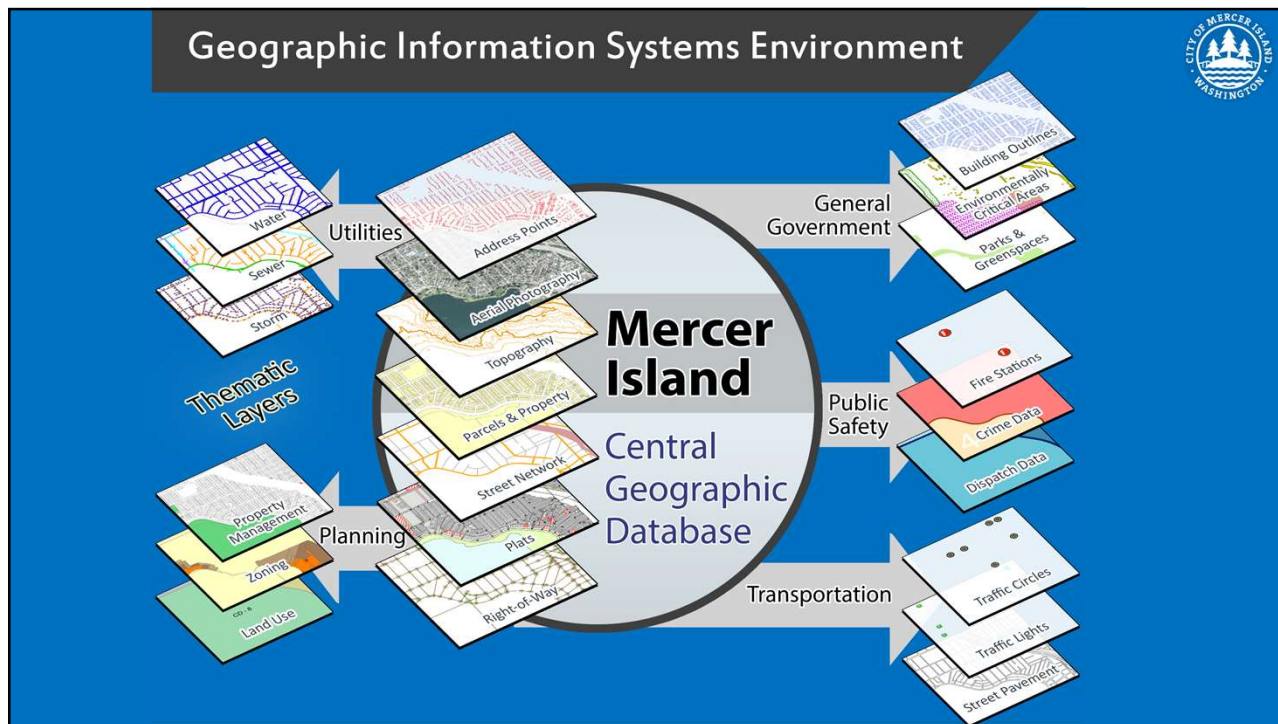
Geographic Information Systems Environment

CITY OF MERCER ISLAND WASHINGTON

Water
Sewer
Storm
Utilities

Address Points
Aerial Photography
Topography
Parcels & Property
Street Network
Plats
Right-of-Way

Mercer Island
Central Geographic Database

General Government
Building Outlines
Environmentally Critical Areas
Parks & Greenspaces

Thematic Layers

Public Safety
Fire Stations
Crime Data
Dispatch Data

Property Management
Zoning
CO - 6
Land Use
Planning

Transportation
Traffic Circles
Traffic Lights
Street Pavement